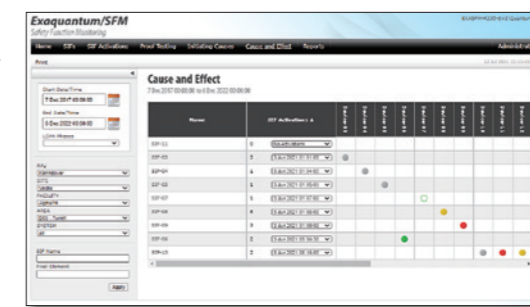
Exaquantum/SFM
Safety Function Monitoring

Home SIFs SIF Activations Proof Testing Initiating Causes Cause and Effect Reports

Print

Start Date/Time
7 Dec 2017 00:00:00
End Date/Time
8 Dec 2022 00:00:00

Cause and Effect
7 Dec 2017 00:00:00 to 8 Dec 2022 00:00:00

| Name | SIF Activations | Device 01 | Device 02 | Device 03 | Device 04 | Device 05 | Device 06 | Device 07 | Device 08 | Device 09 | Device 10 | Device 11 | Device 12 |
|---|---|---|---|---|---|---|---|---|---|---|---|---|---|
| SIF-11 | 0 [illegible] | | | | | | | | | | | | |
| SIF-03 | 2 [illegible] | | | | | | | | | | | | |
| SIF-04 | 4 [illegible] | | | | | | | | | | | | |
| SIF-06 | 2 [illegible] | | | | | | | | | | | | |
| SIF-07 | 5 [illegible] | | | | | | | | | | | | |
| SIF-08 | 6 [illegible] | | | | | | | | | | | | |
| SIF-09 | 2 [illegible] | | | | | | | | | | | | |
| SIF-05 | 2 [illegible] | | | | | | | | | | | | |
| SIF-15 | 2 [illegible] | | | | | | | | | | | | |

SIF Name
Final Element
Apply

Administrator